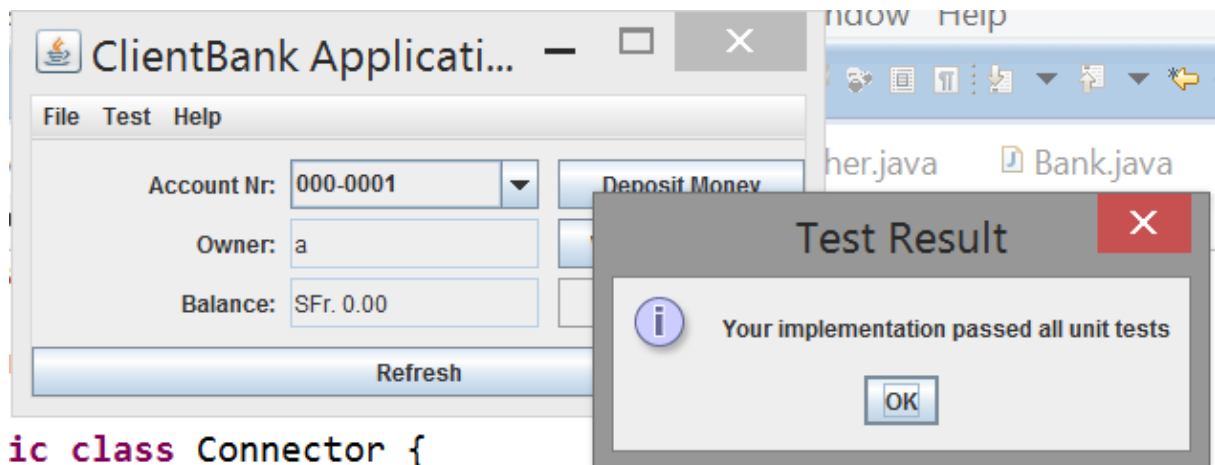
ndow Help

ClientBank Applicati...

File Test Help

Account Nr: 000-0001

Deposit Money

Owner: a

Balance: SFr. 0.00

Refresh

her.java Bank.java

Test Result

Your implementation passed all unit tests

OK

ic class Connector {